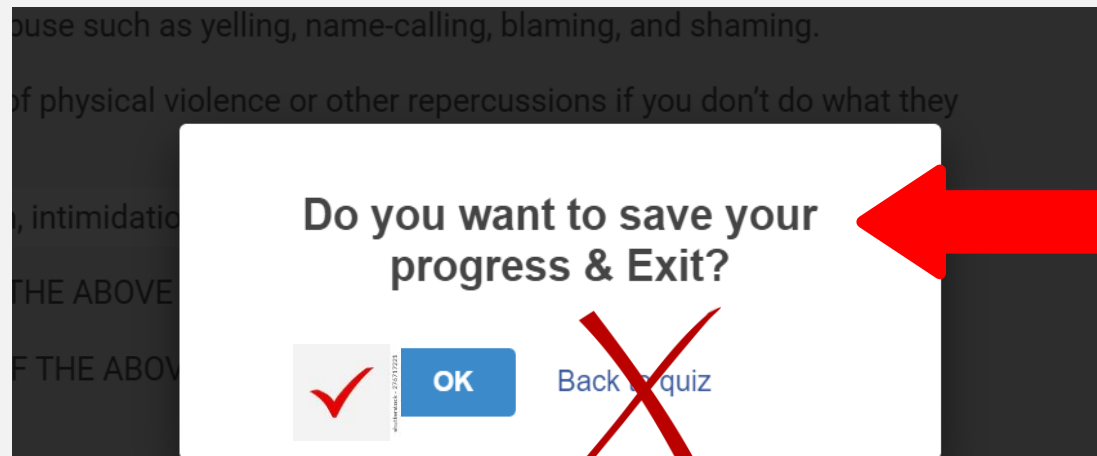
buse such as yelling, name-calling, blaming, and shaming.

of physical violence or other repercussions if you don't do what they

, intimidatio

THE ABOVE

F THE ABOV

Do you want to save your progress & Exit?

shutterstock · 276717223

OK

Back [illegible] quiz